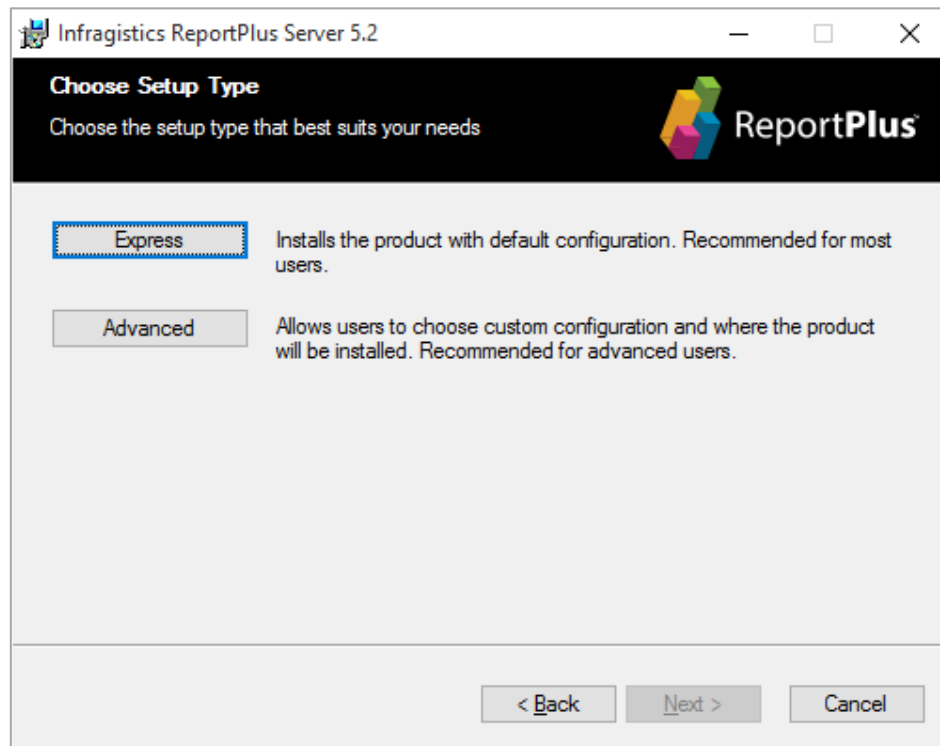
Infragistics ReportPlus Server 5.2

Choose Setup Type

Choose the setup type that best suits your needs

ReportPlus

Express

Installs the product with default configuration. Recommended for most users.

Advanced

Allows users to choose custom configuration and where the product will be installed. Recommended for advanced users.

< Back

Next >

Cancel